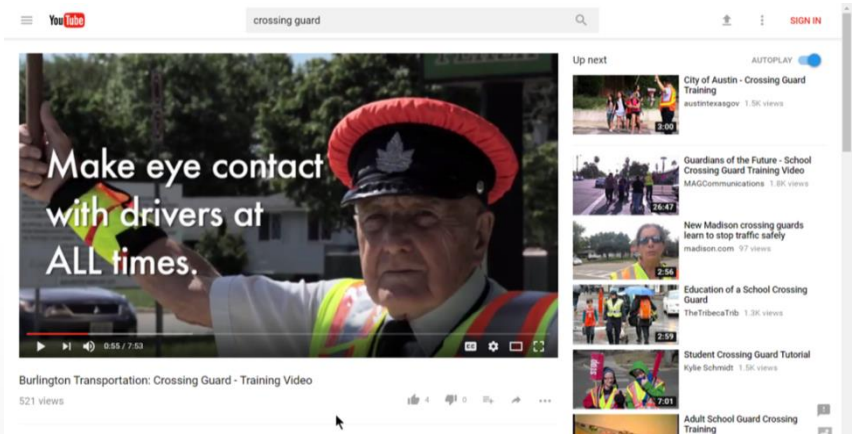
YouTube

crossing guard

SIGN IN

Make eye contact with drivers at ALL times.

0:55 / 7:53

Burlington Transportation: Crossing Guard - Training Video

521 views

4

0

Up next

AUTOPLAY

City of Austin - Crossing Guard Training
austintexasgov 1.5K views
3:00

Guardians of the Future - School Crossing Guard Training Video
MAGCommunications 1.8K views
26:47

New Madison crossing guards learn to stop traffic safely
madison.com 97 views
2:56

Education of a School Crossing Guard
TheTribecaTrib 1.3K views
2:59

Student Crossing Guard Tutorial
Kylie Schmidt 1.5K views
7:01

Adult School Guard Crossing Training